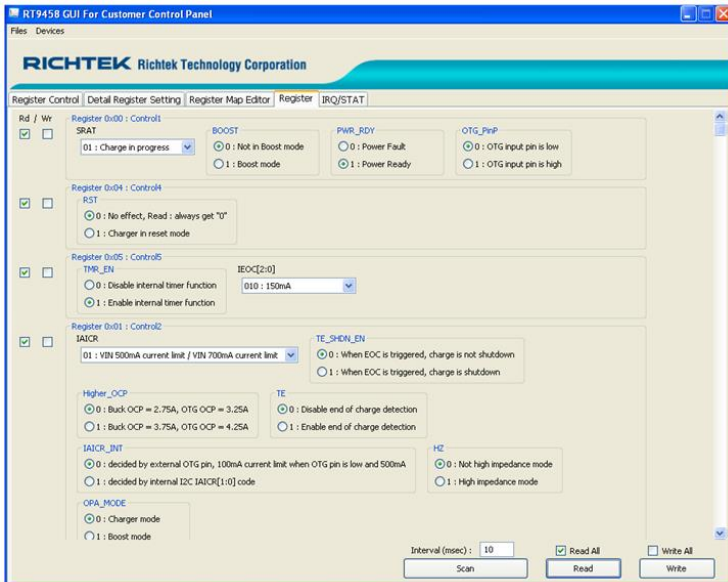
RT9458 GUI For Customer Control Panel

Files Devices

RICHTEK Richtek Technology Corporation

Register Control | Detail Register Setting | Register Map Editor | Register | IRQ/STAT

Rd / Wr

Register 0x00 : Control1
SRAT
01 : Charge in progress
BOOST
0 : Not in Boost mode
1 : Boost mode
PWR_RDY
0 : Power Fault
1 : Power Ready
OTG_PinP
0 : OTG input pin is low
1 : OTG input pin is high

Register 0x04 : Control4
RST
0 : No effect, Read : always get "0"
1 : Charger in reset mode

Register 0x05 : Control5
TMR_EN
0 : Disable internal timer function
1 : Enable internal timer function
IEOC[2:0]
010 : 150mA

Register 0x01 : Control2
IAICR
01 : VIN 500mA current limit / VIN 700mA current limit
TE_SHDN_EN
0 : When EOC is triggered, charge is not shutdown
1 : When EOC is triggered, charge is shutdown
Higher_OCP
0 : Buck OCP = 2.75A, OTG OCP = 3.25A
1 : Buck OCP = 3.75A, OTG OCP = 4.25A
TE
0 : Disable end of charge detection
1 : Enable end of charge detection
IAICR_INT
0 : decided by external OTG pin, 100mA current limit when OTG pin is low and 500mA
1 : decided by internal I2C IAICR[1:0] code
HZ
0 : Not high impedance mode
1 : High impedance mode
OPA_MODE
0 : Charger mode
1 : Boost mode

Interval (msec) : 10
Read All
Write All
Scan
Read
Write